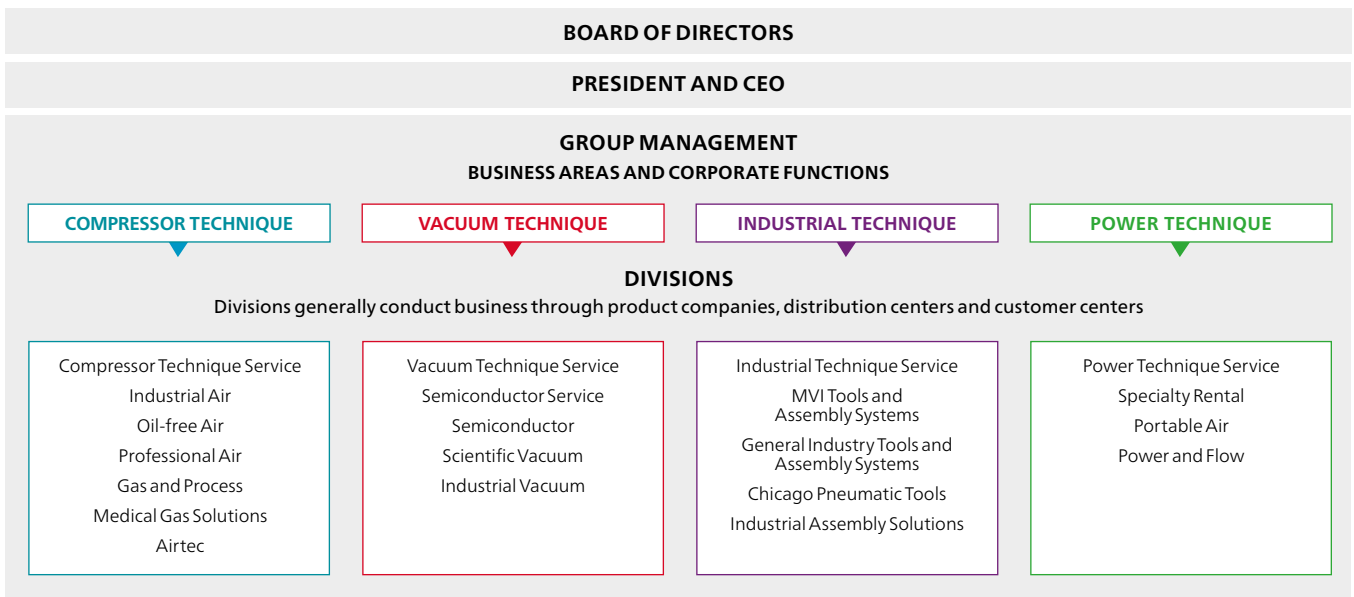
BOARD OF DIRECTORS

PRESIDENT AND CEO

GROUP MANAGEMENT
BUSINESS AREAS AND CORPORATE FUNCTIONS

COMPRESSOR TECHNIQUE

VACUUM TECHNIQUE

INDUSTRIAL TECHNIQUE

POWER TECHNIQUE

DIVISIONS
Divisions generally conduct business through product companies, distribution centers and customer centers

Compressor Technique Service
Industrial Air
Oil-free Air
Professional Air
Gas and Process
Medical Gas Solutions
Airtec

Vacuum Technique Service
Semiconductor Service
Semiconductor
Scientific Vacuum
Industrial Vacuum

Industrial Technique Service
MVI Tools and Assembly Systems
General Industry Tools and Assembly Systems
Chicago Pneumatic Tools
Industrial Assembly Solutions

Power Technique Service
Specialty Rental
Portable Air
Power and Flow